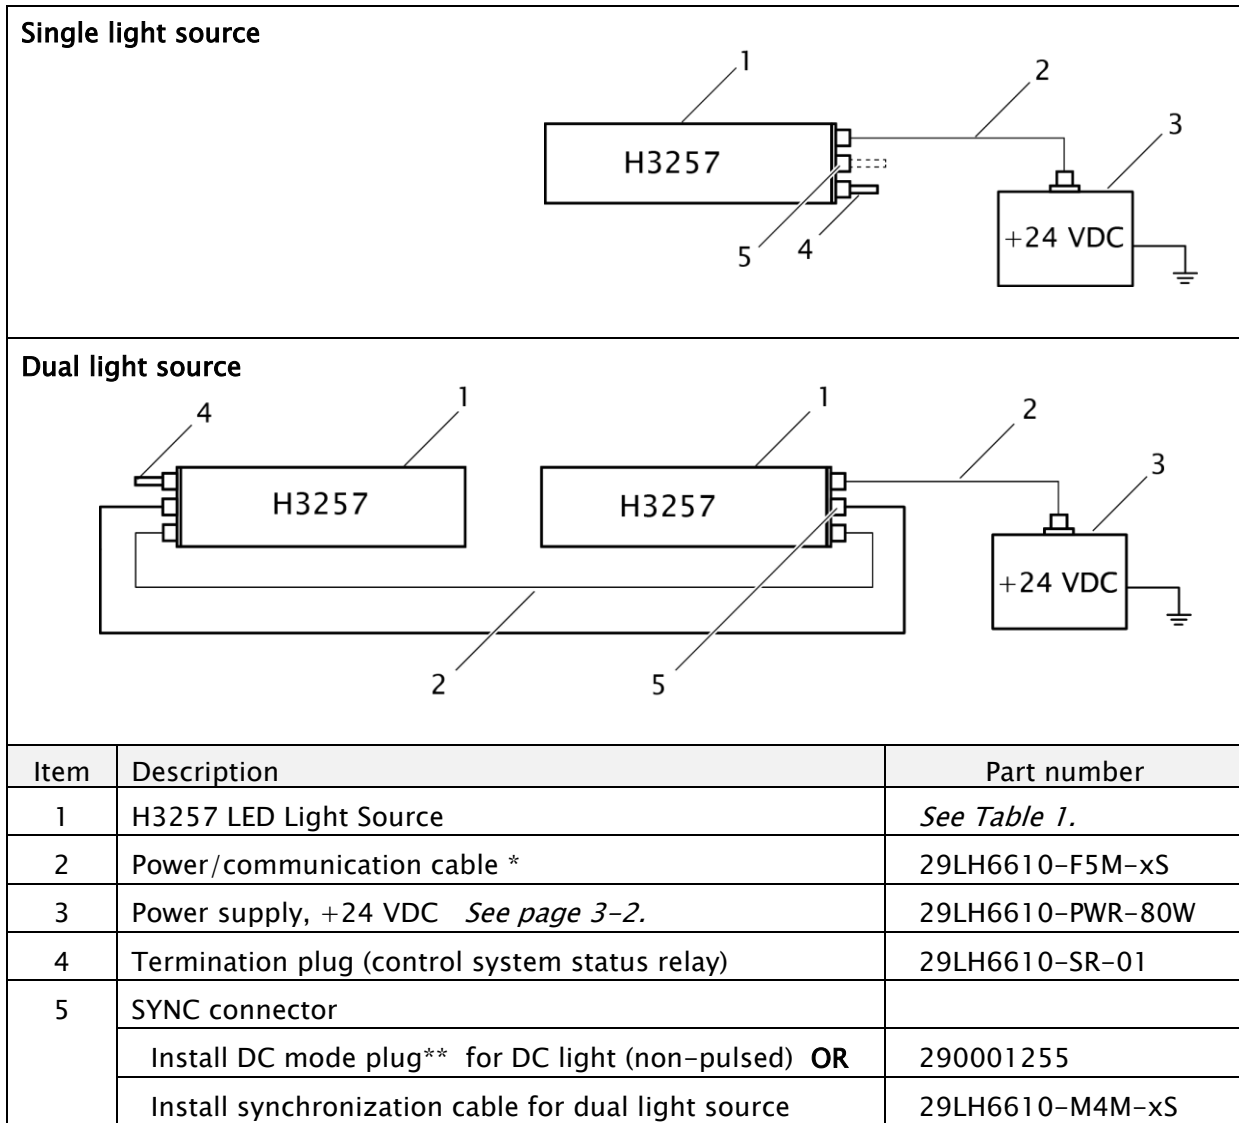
Single light source

1 2 3

H3257

+24 VDC

5 4

Dual light source

4 1 1 2 3

H3257 H3257

+24 VDC

2 5

| Item | Description | Part number |
|---|---|---|
| 1 | H3257 LED Light Source | *See Table 1.* |
| 2 | Power/communication cable * | 29LH6610-F5M-xS |
| 3 | Power supply, +24 VDC *See page 3-2.* | 29LH6610-PWR-80W |
| 4 | Termination plug (control system status relay) | 29LH6610-SR-01 |
| 5 | SYNC connector | |
| | Install DC mode plug** for DC light (non-pulsed) **OR** | 290001255 |
| | Install synchronization cable for dual light source | 29LH6610-M4M-xS |